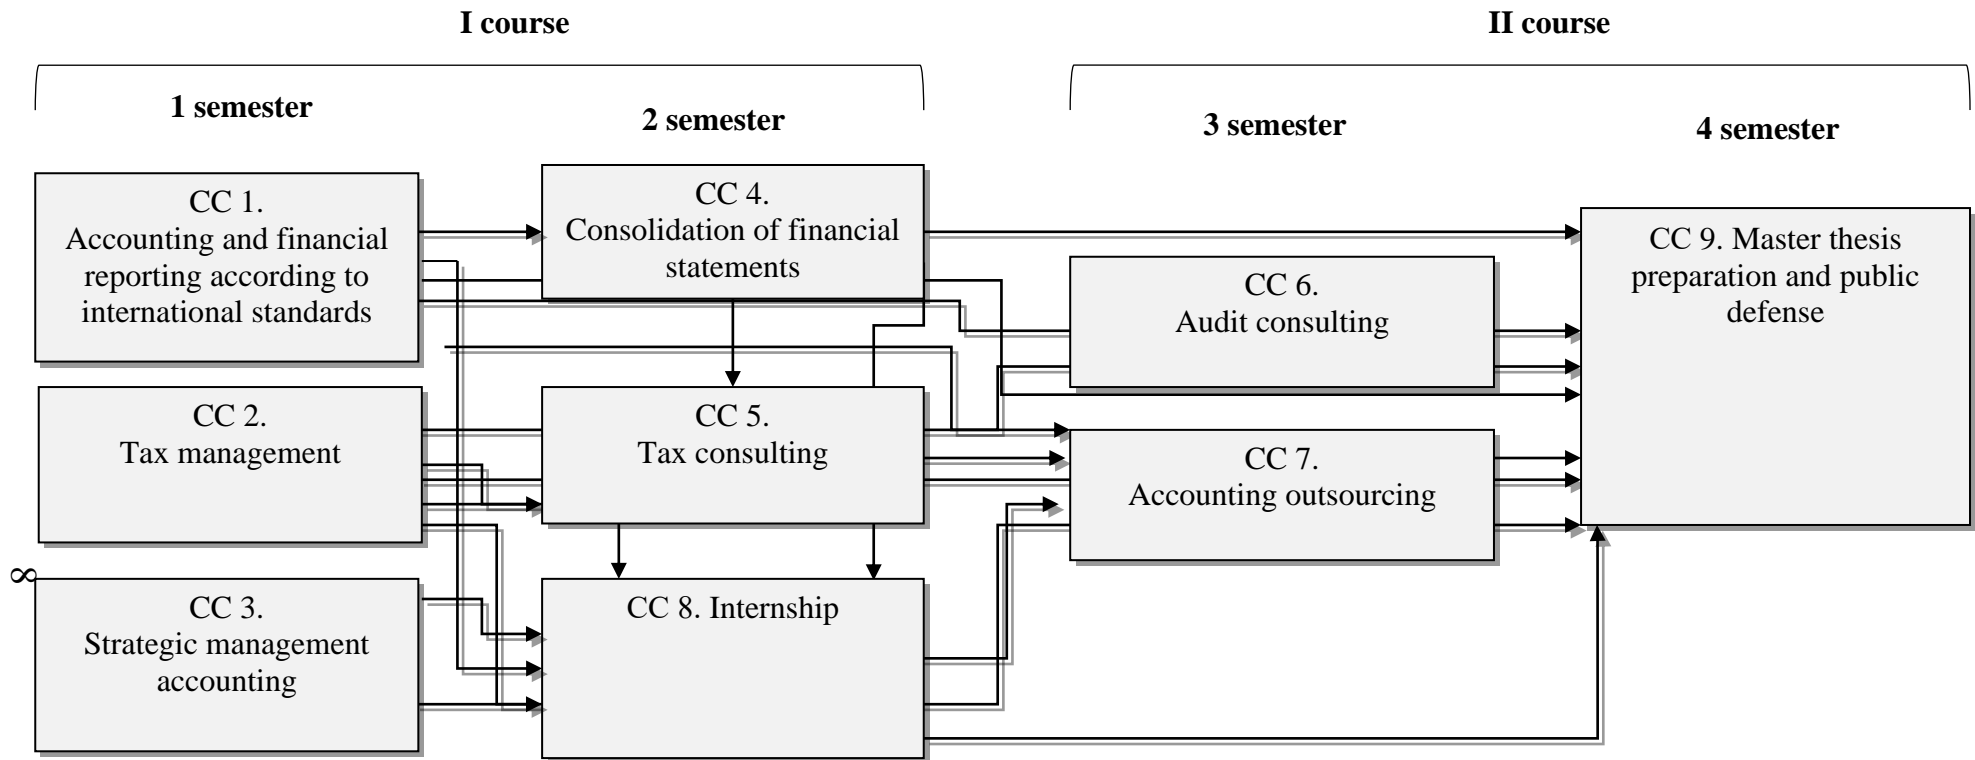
I course

II course

1 semester

2 semester

3 semester

4 semester

CC 1. Accounting and financial reporting according to international standards

CC 4. Consolidation of financial statements

CC 9. Master thesis preparation and public defense

CC 6. Audit consulting

CC 2. Tax management

CC 5. Tax consulting

CC 7. Accounting outsourcing

∞

CC 3. Strategic management accounting

CC 8. Internship